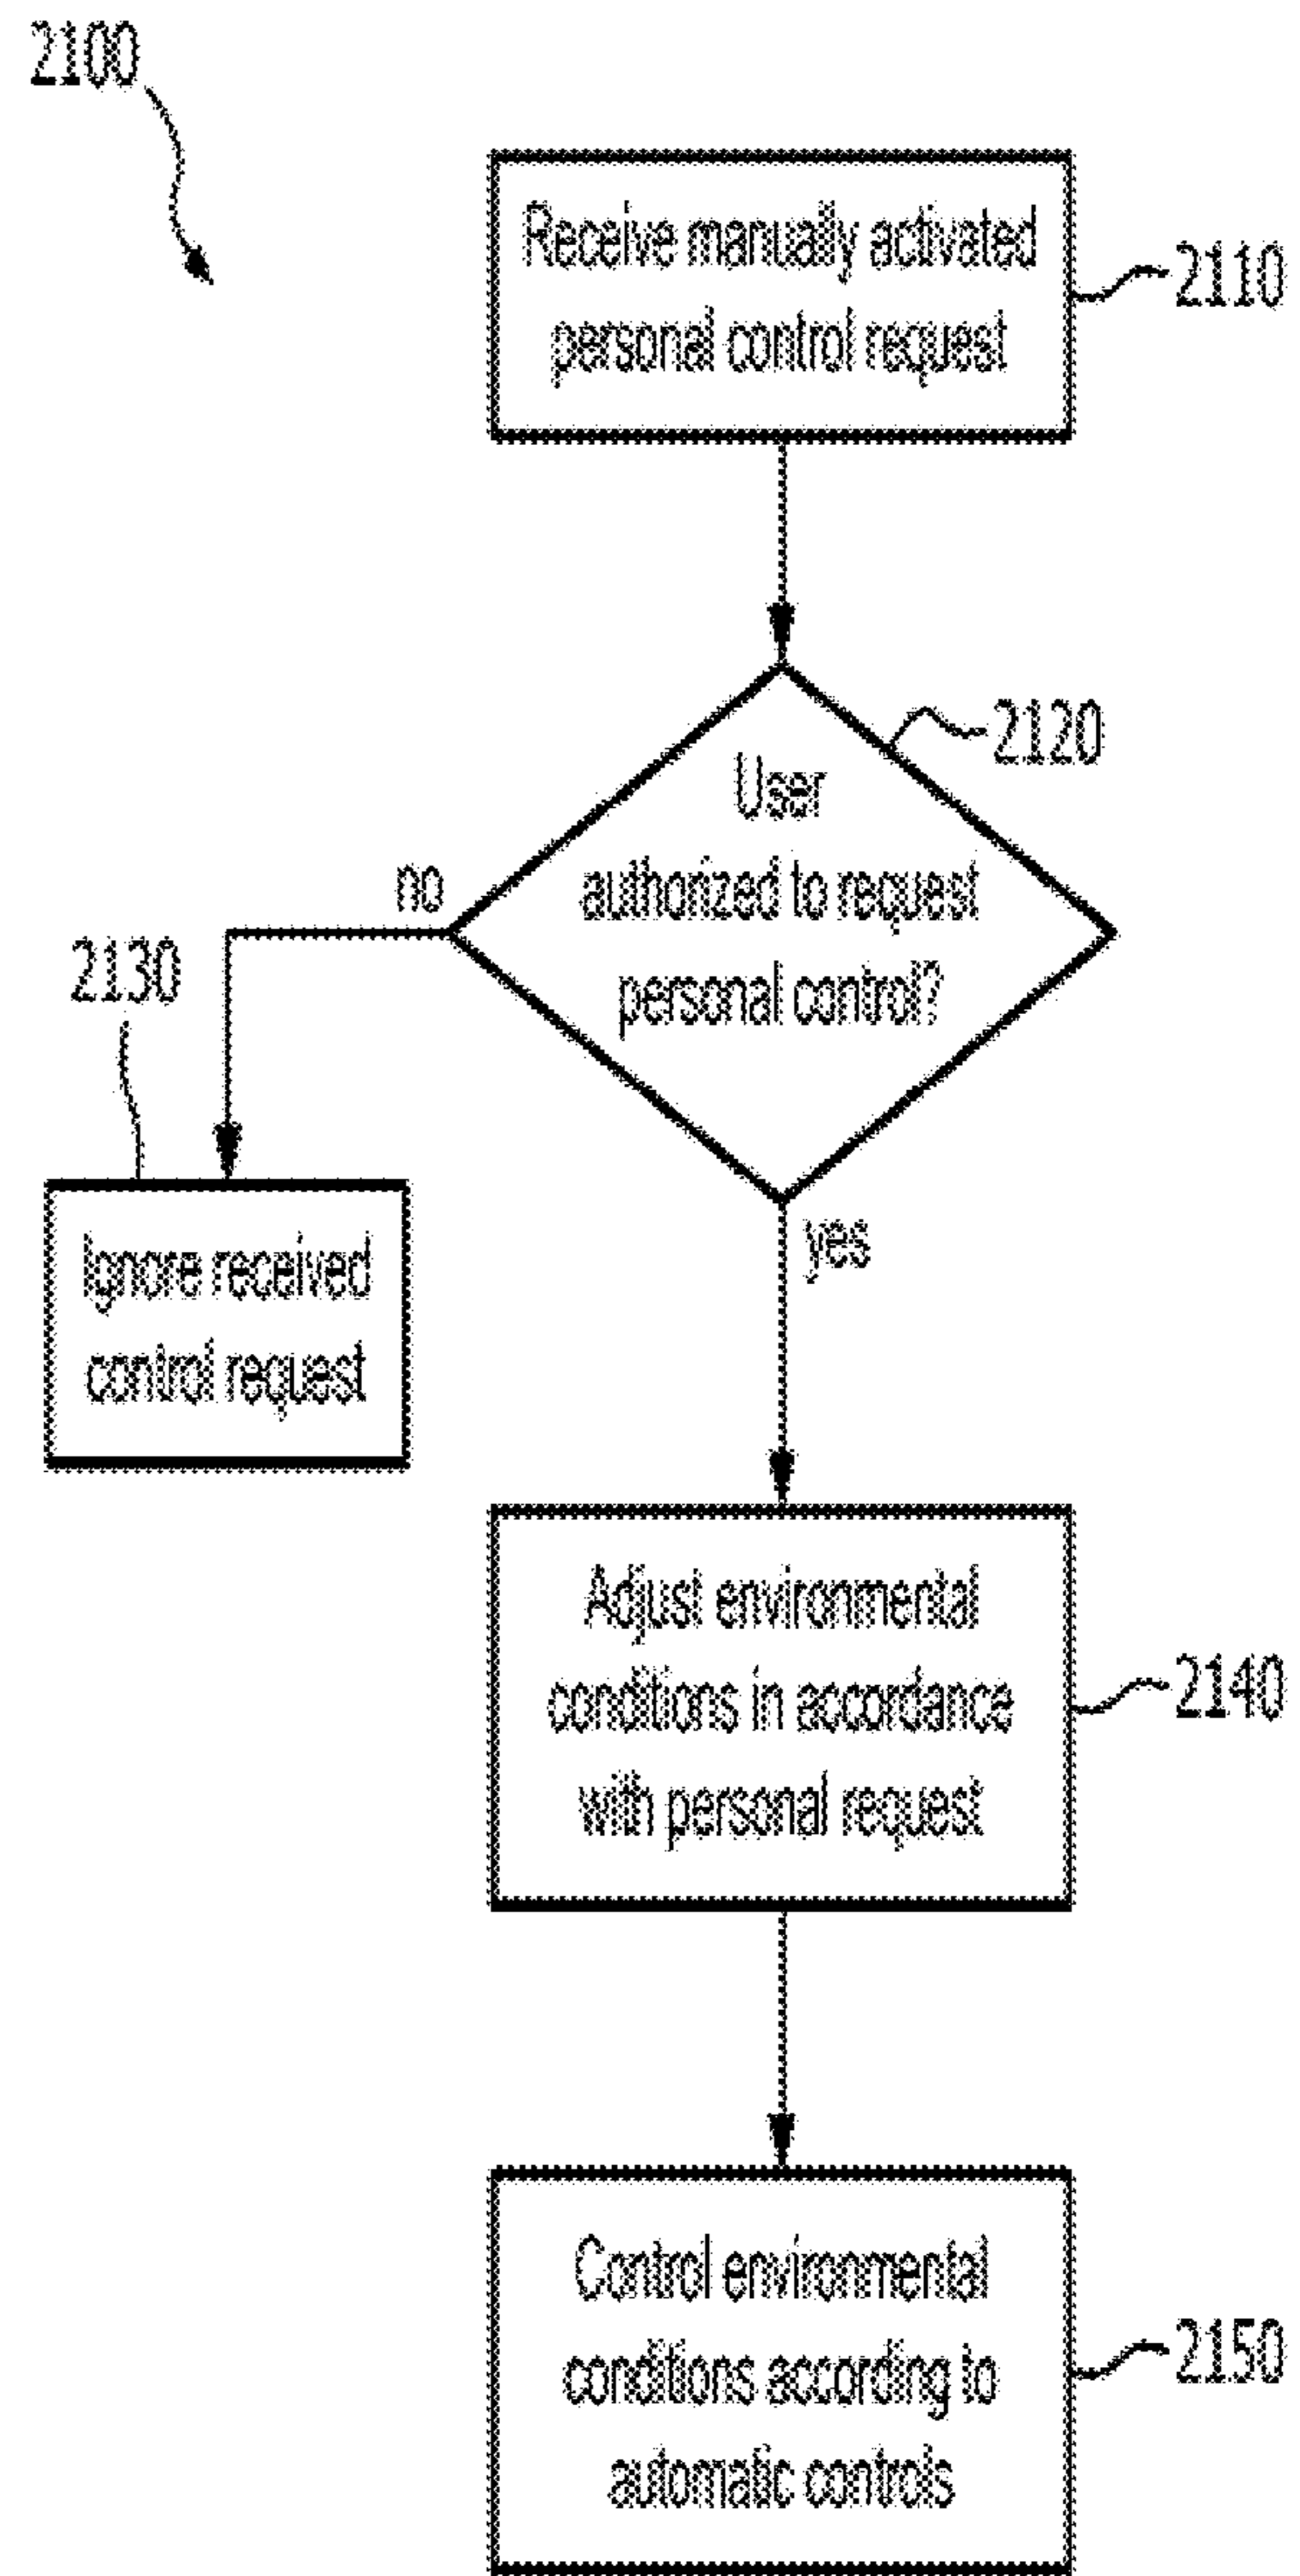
2100

Receive manually activated personal control request

2110

User authorized to request personal control?

2120

no

2130

Ignore received control request

yes

Adjust environmental conditions in accordance with personal request

2140

Control environmental conditions according to automatic controls

2150